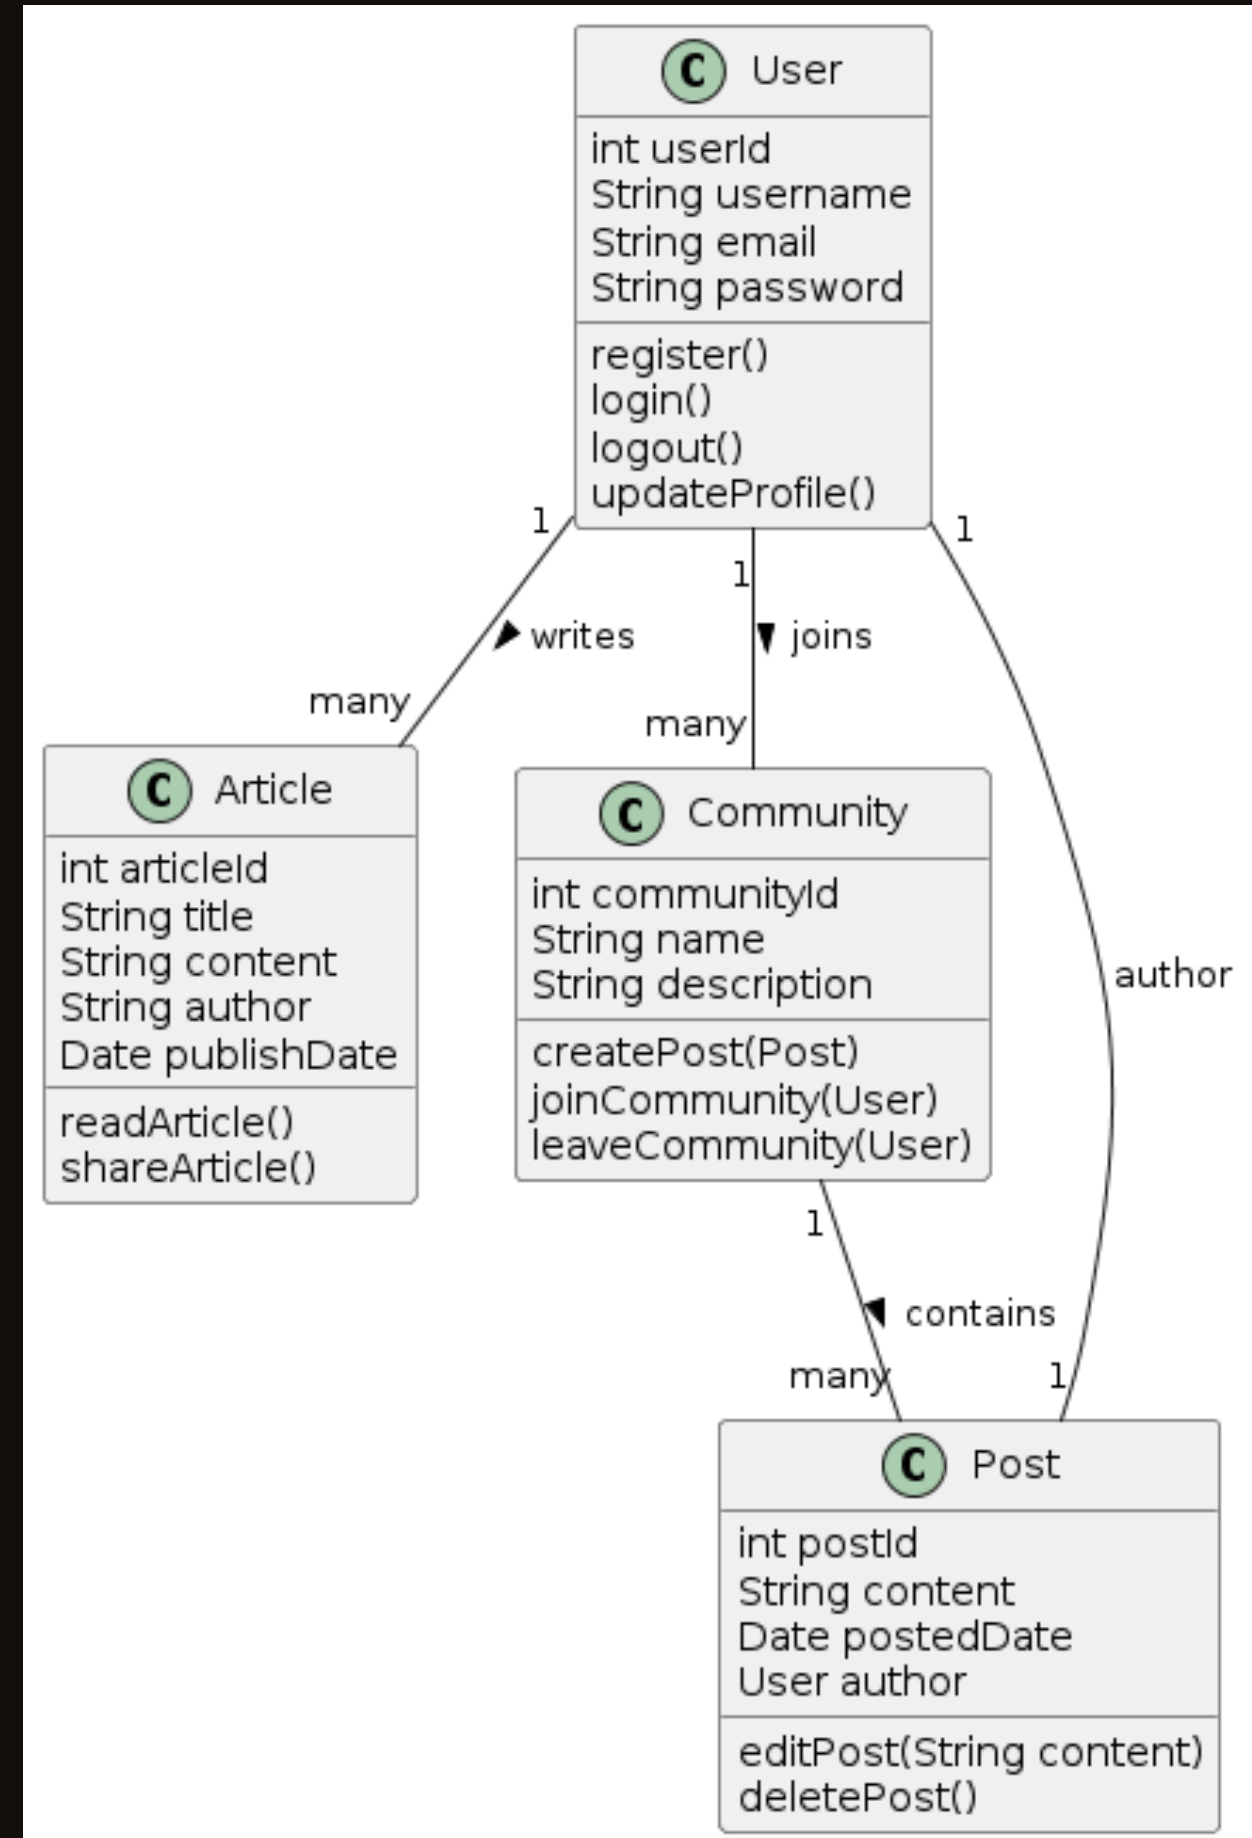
C User

int userId
String username
String email
String password

register()
login()
logout()
updateProfile()

1 writes many

1 joins many

1 author 1

C Article

int articleId
String title
String content
String author
Date publishDate

readArticle()
shareArticle()

C Community

int communityId
String name
String description

createPost(Post)
joinCommunity(User)
leaveCommunity(User)

1 contains many

C Post

int postId
String content
Date postedDate
User author

editPost(String content)
deletePost()